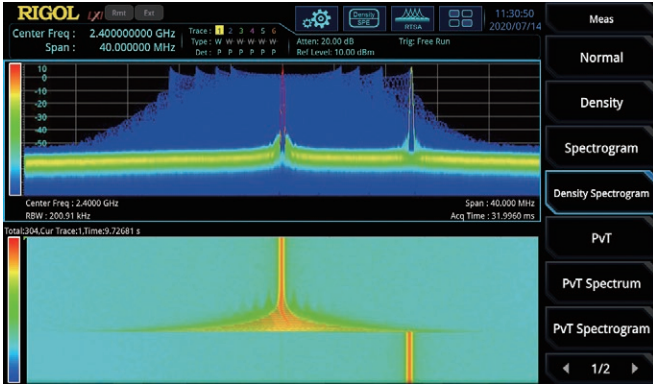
RIGOL Rmt Ext

Center Freq : 2.400000000 GHz
Span : 40.000000 MHz

Trace : 1 2 3 4 5 6
Type : W W W W W W
Det : P P P P P P

Density SPE

RTSA

Atten: 20.00 dB
Ref Level: 10.00 dBm

Trig: Free Run

11:30:50
2020/07/14

Meas

Normal

Density

Spectrogram

Density Spectrogram

PvT

PvT Spectrum

PvT Spectrogram

1/2

10
0
-10
-20
-30
-40
-50

Center Freq : 2.4000 GHz
RBW : 200.91 kHz

Span : 40.000 MHz
Acq Time : 31.9960 ms

Total:304,Cur Trace:1,Time:9.72681 s